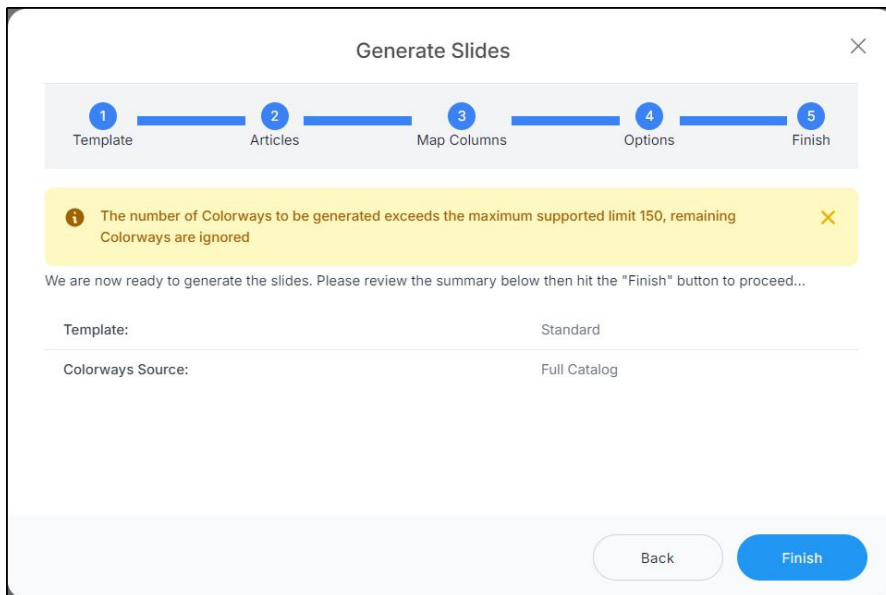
Generate Slides

1 Template
2 Articles
3 Map Columns
4 Options
5 Finish

The number of Colorways to be generated exceeds the maximum supported limit 150, remaining Colorways are ignored

We are now ready to generate the slides. Please review the summary below then hit the "Finish" button to proceed...

| Template: | Standard |
|---|---|
| Colorways Source: | Full Catalog |

Back
Finish